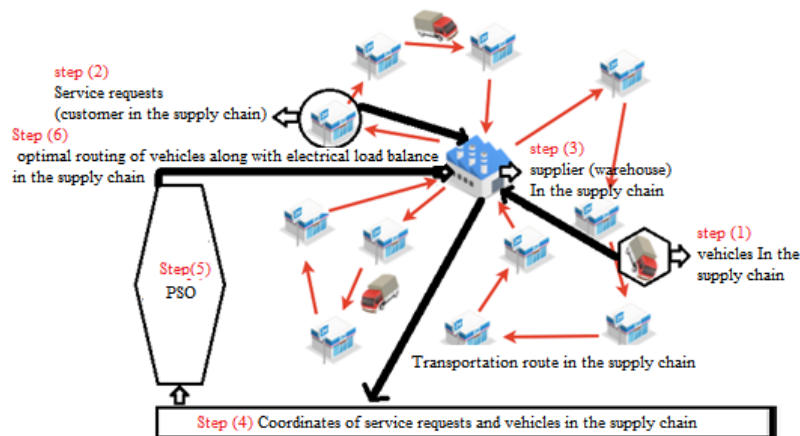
step (2)
Service requests
(customer in the supply chain)

Step (6)
optimal routing of vehicles along with electrical load balance in the supply chain

step (3)
supplier (warehouse)
In the supply chain

step (1)
vehicles In the supply chain

Step(5)
PSO

Transportation route in the supply chain

Step (4) Coordinates of service requests and vehicles in the supply chain